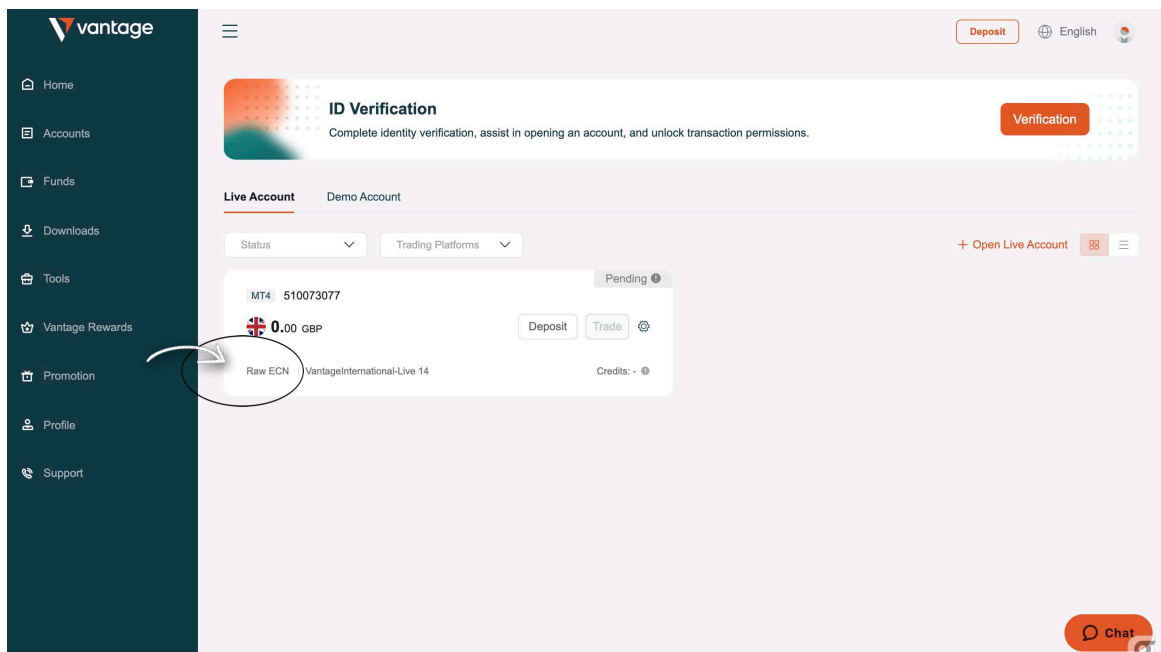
vantage

Home

Accounts

Funds

Downloads

Tools

Vantage Rewards

Promotion

Profile

Support

Deposit English

ID Verification

Complete identity verification, assist in opening an account, and unlock transaction permissions.

Verification

Live Account Demo Account

Status Trading Platforms

+ Open Live Account

Pending

MT4 510073077

0.00 GBP

Deposit Trade

Raw ECN VantageInternational-Live 14 Credits: -

Chat